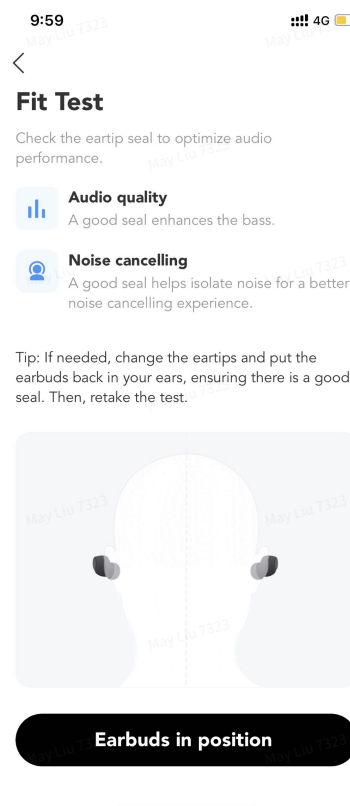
9:59 4G

May Liu 7323

Fit Test

Check the eartip seal to optimize audio performance.

Audio quality
A good seal enhances the bass.

Noise cancelling
A good seal helps isolate noise for a better noise cancelling experience.

Tip: If needed, change the eartips and put the earbuds back in your ears, ensuring there is a good seal. Then, retake the test.

May Liu 7323

Earbuds in position